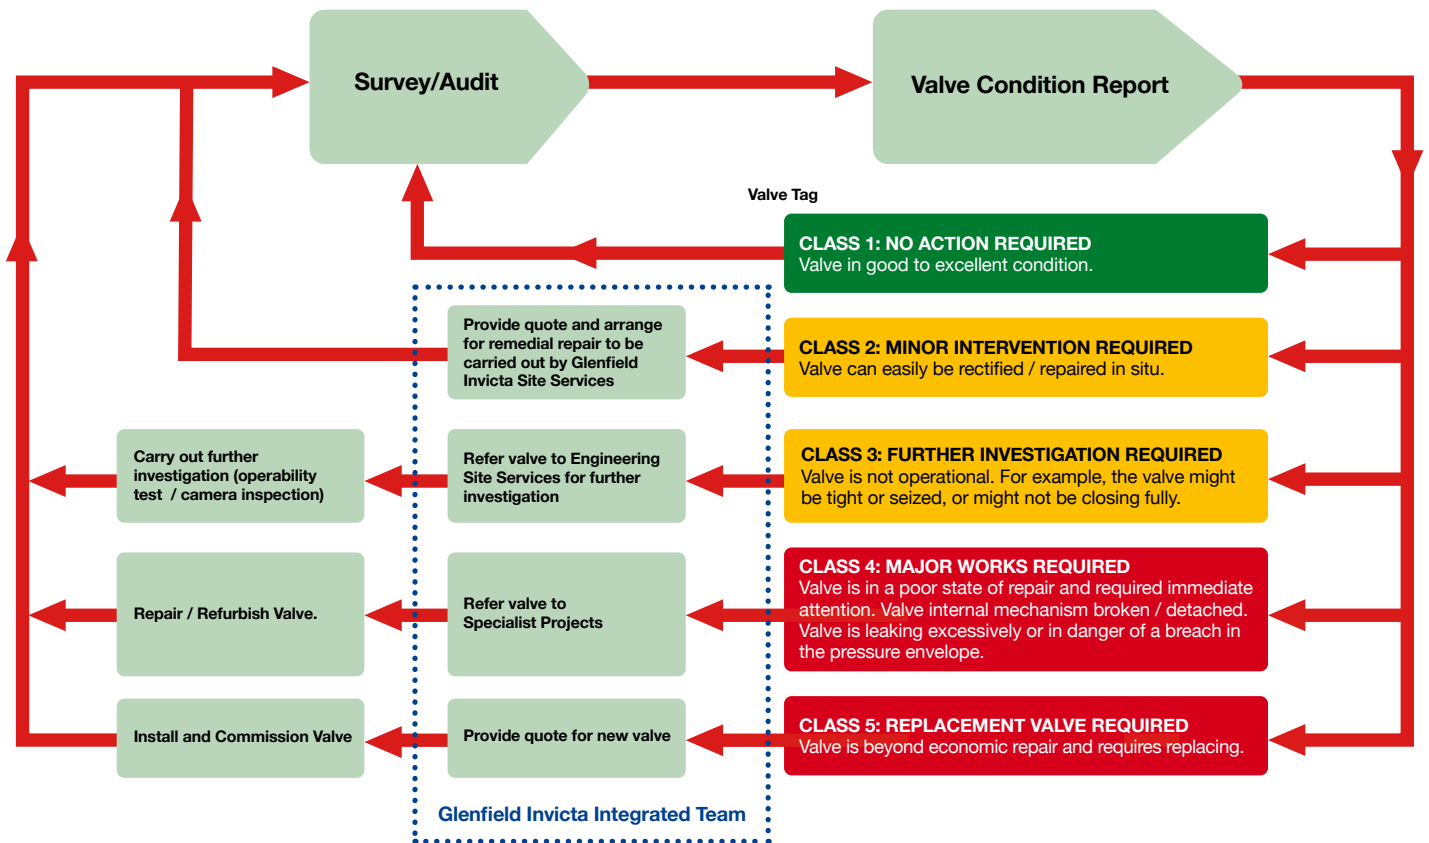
Survey/Audit

Valve Condition Report

Valve Tag

CLASS 1: NO ACTION REQUIRED
Valve in good to excellent condition.

Provide quote and arrange for remedial repair to be carried out by Glenfield Invicta Site Services

CLASS 2: MINOR INTERVENTION REQUIRED
Valve can easily be rectified / repaired in situ.

Carry out further investigation (operability test / camera inspection)

Refer valve to Engineering Site Services for further investigation

CLASS 3: FURTHER INVESTIGATION REQUIRED
Valve is not operational. For example, the valve might be tight or seized, or might not be closing fully.

Repair / Refurbish Valve.

Refer valve to Specialist Projects

CLASS 4: MAJOR WORKS REQUIRED
Valve is in a poor state of repair and required immediate attention. Valve internal mechanism broken / detached. Valve is leaking excessively or in danger of a breach in the pressure envelope.

Install and Commission Valve

Provide quote for new valve

CLASS 5: REPLACEMENT VALVE REQUIRED
Valve is beyond economic repair and requires replacing.

Glenfield Invicta Integrated Team